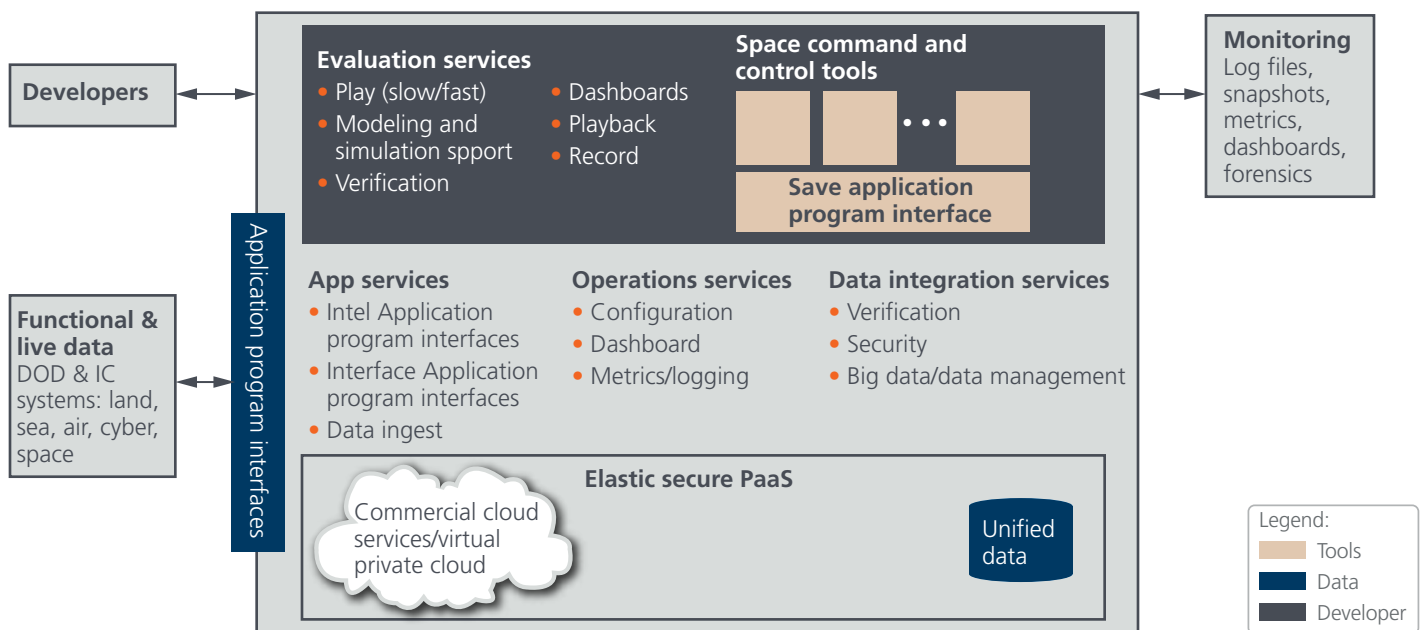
Developers

Functional & live data
DOD & IC systems: land, sea, air, cyber, space

Application program interfaces

Evaluation services
• Play (slow/fast)
• Modeling and simulation spport
• Verification

• Dashboards
• Playback
• Record

Space command and control tools

• • •

Save application program interface

App services
• Intel Application program interfaces
• Interface Application program interfaces
• Data ingest

Operations services
• Configuration
• Dashboard
• Metrics/logging

Data integration services
• Verification
• Security
• Big data/data management

Elastic secure PaaS

Commercial cloud services/virtual private cloud

Unified data

Monitoring
Log files, snapshots, metrics, dashboards, forensics

Legend:
Tools
Data
Developer